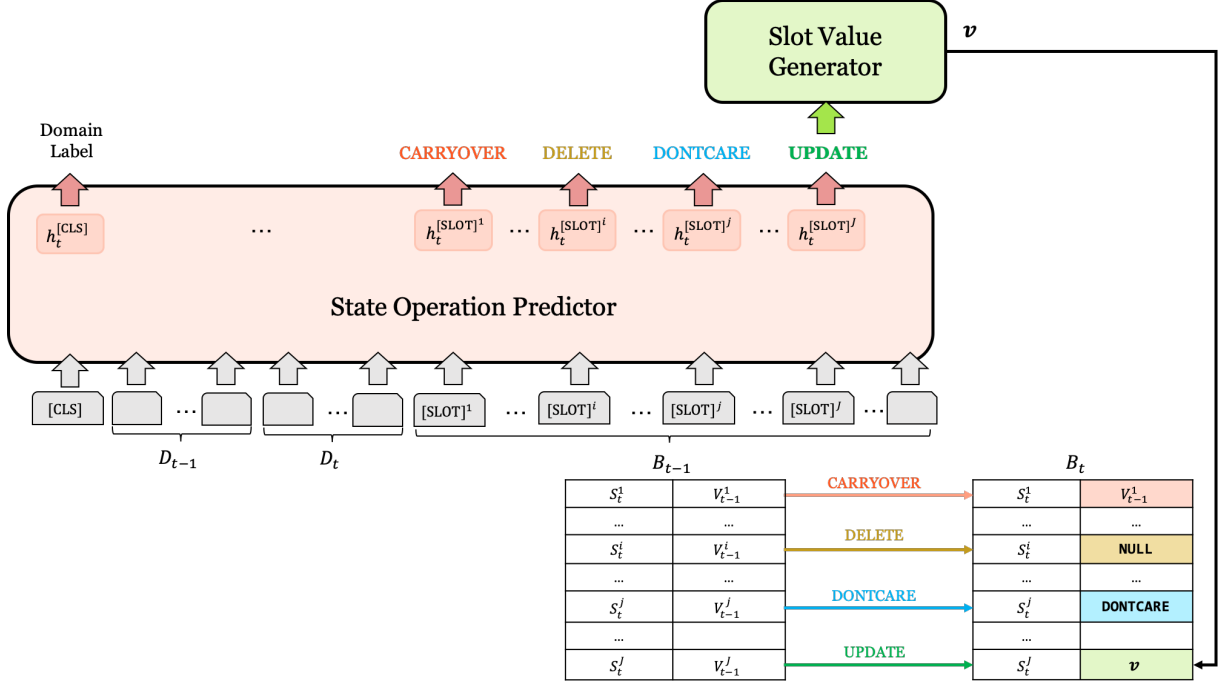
Slot Value Generator

$\boldsymbol{v}$

Domain Label

CARRYOVER DELETE DONTCARE UPDATE

$h_t^{[\text{CLS}]}$ … $h_t^{[\text{SLOT}]^1}$ … $h_t^{[\text{SLOT}]^i}$ … $h_t^{[\text{SLOT}]^j}$ … $h_t^{[\text{SLOT}]^J}$

State Operation Predictor

[CLS] … … $[\text{SLOT}]^1$ … $[\text{SLOT}]^i$ … $[\text{SLOT}]^j$ … $[\text{SLOT}]^J$ …

$D_{t-1}$ $D_t$

$B_{t-1}$

| $S_t^1$ | $V_{t-1}^1$ |
|---|---|
| ... | ... |
| $S_t^i$ | $V_{t-1}^i$ |
| ... | ... |
| $S_t^j$ | $V_{t-1}^j$ |
| ... | |
| $S_t^J$ | $V_{t-1}^J$ |

CARRYOVER
DELETE
DONTCARE
UPDATE

$B_t$

| $S_t^1$ | $V_{t-1}^1$ |
|---|---|
| ... | ... |
| $S_t^i$ | NULL |
| ... | ... |
| $S_t^j$ | DONTCARE |
| ... | |
| $S_t^J$ | $\boldsymbol{v}$ |